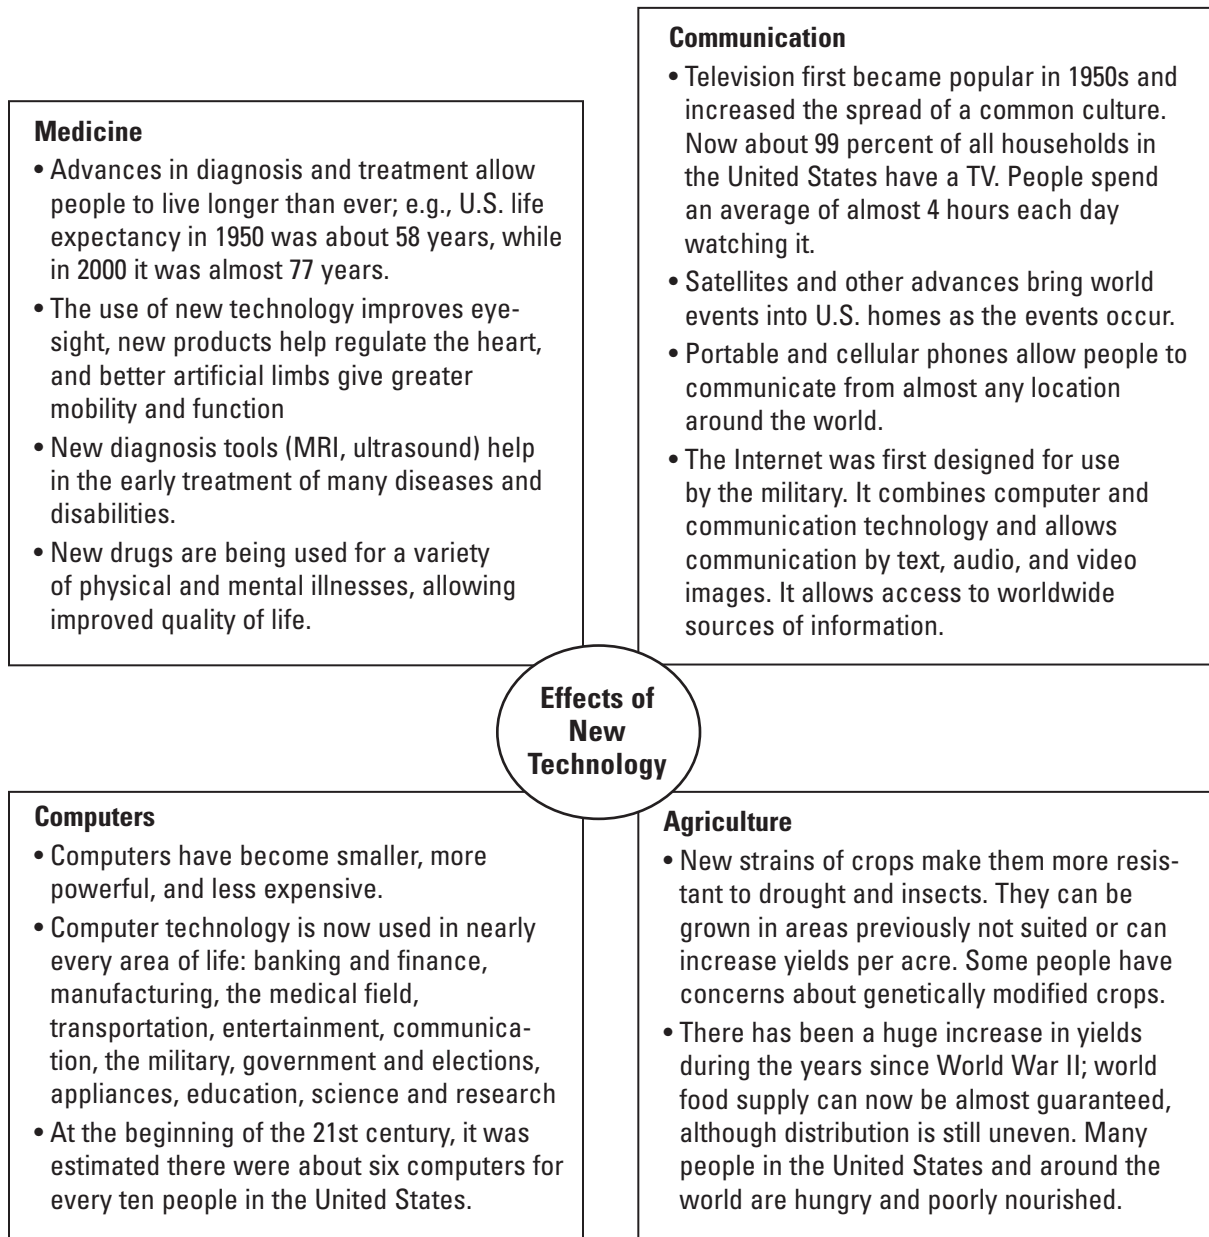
**Medicine**

• Advances in diagnosis and treatment allow people to live longer than ever; e.g., U.S. life expectancy in 1950 was about 58 years, while in 2000 it was almost 77 years.

• The use of new technology improves eyesight, new products help regulate the heart, and better artificial limbs give greater mobility and function

• New diagnosis tools (MRI, ultrasound) help in the early treatment of many diseases and disabilities.

• New drugs are being used for a variety of physical and mental illnesses, allowing improved quality of life.

**Communication**

• Television first became popular in 1950s and increased the spread of a common culture. Now about 99 percent of all households in the United States have a TV. People spend an average of almost 4 hours each day watching it.

• Satellites and other advances bring world events into U.S. homes as the events occur.

• Portable and cellular phones allow people to communicate from almost any location around the world.

• The Internet was first designed for use by the military. It combines computer and communication technology and allows communication by text, audio, and video images. It allows access to worldwide sources of information.

**Effects of New Technology**

**Computers**

• Computers have become smaller, more powerful, and less expensive.

• Computer technology is now used in nearly every area of life: banking and finance, manufacturing, the medical field, transportation, entertainment, communication, the military, government and elections, appliances, education, science and research

• At the beginning of the 21st century, it was estimated there were about six computers for every ten people in the United States.

**Agriculture**

• New strains of crops make them more resistant to drought and insects. They can be grown in areas previously not suited or can increase yields per acre. Some people have concerns about genetically modified crops.

• There has been a huge increase in yields during the years since World War II; world food supply can now be almost guaranteed, although distribution is still uneven. Many people in the United States and around the world are hungry and poorly nourished.